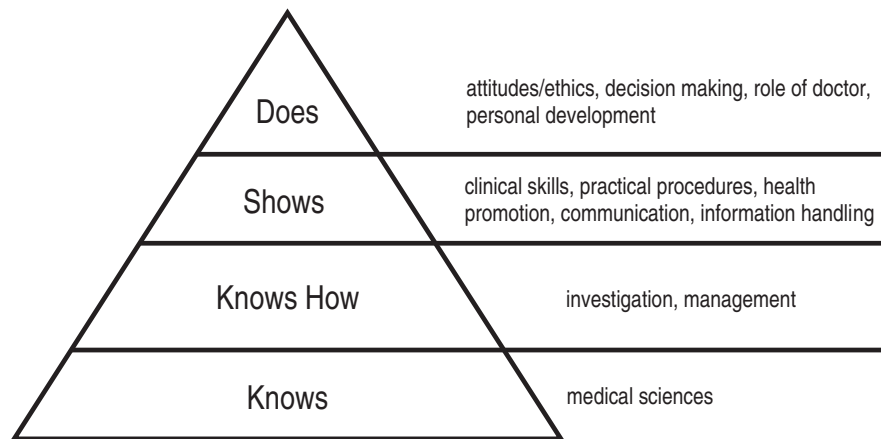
Does

attitudes/ethics, decision making, role of doctor, personal development

Shows

clinical skills, practical procedures, health promotion, communication, information handling

Knows How

investigation, management

Knows

medical sciences